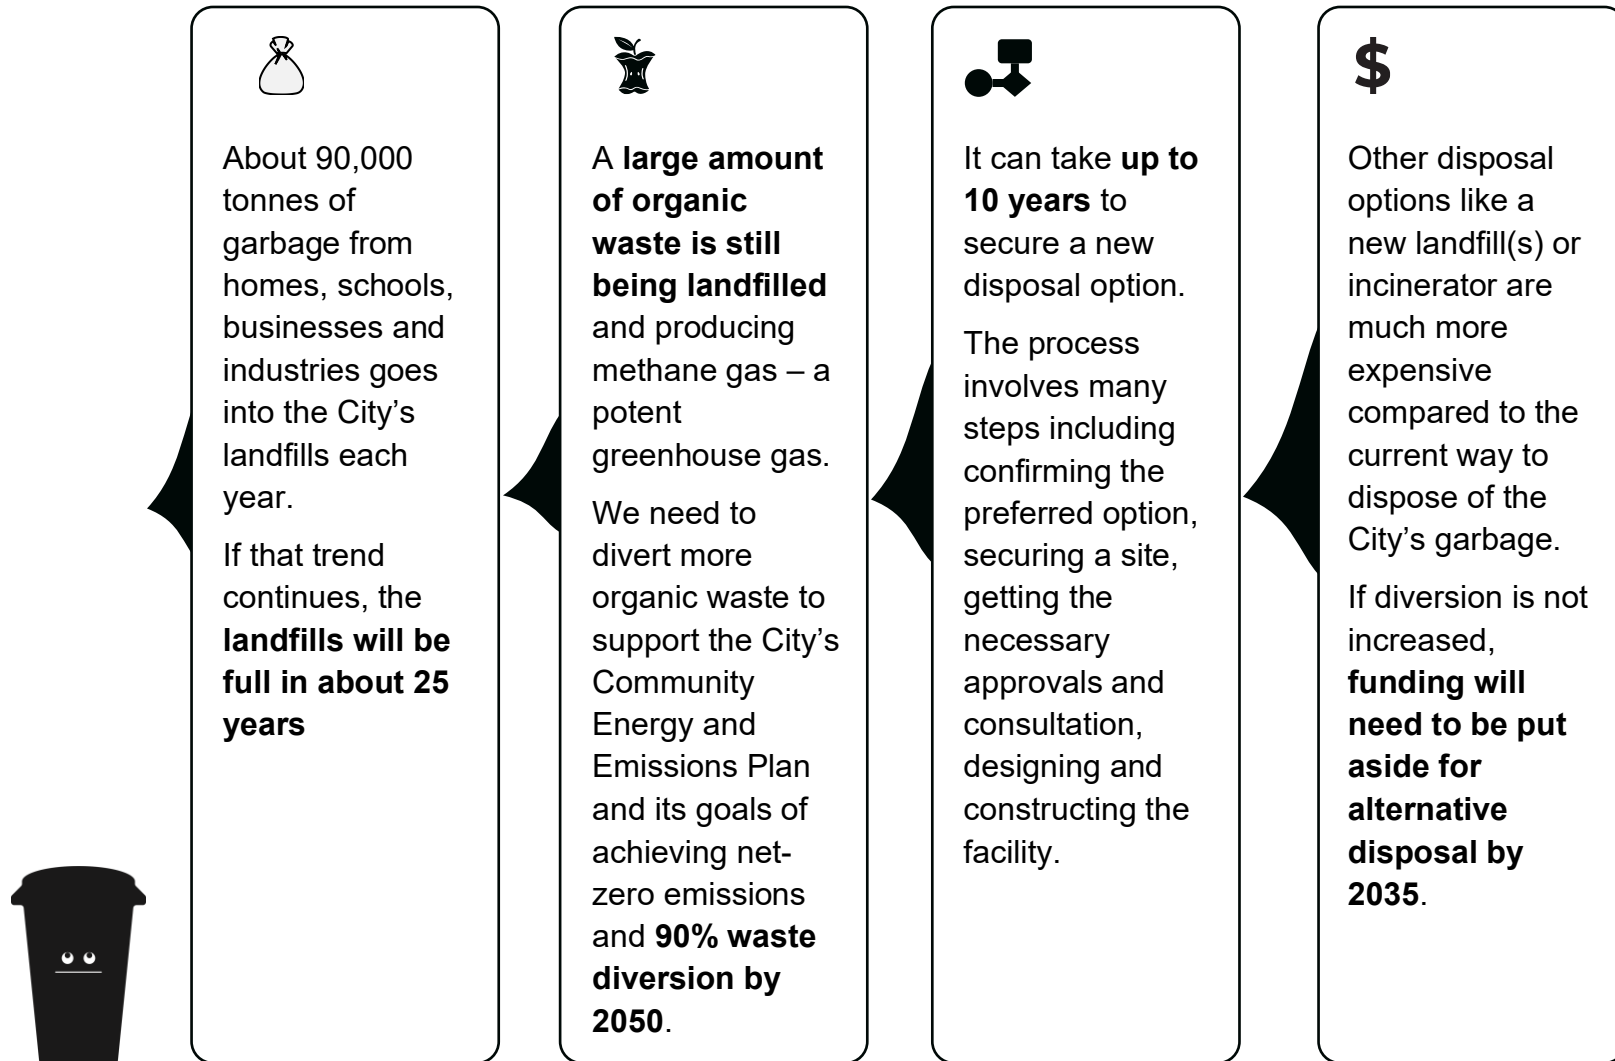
About 90,000 tonnes of garbage from homes, schools, businesses and industries goes into the City's landfills each year.

If that trend continues, the **landfills will be full in about 25 years**

A **large amount of organic waste is still being landfilled** and producing methane gas – a potent greenhouse gas.

We need to divert more organic waste to support the City's Community Energy and Emissions Plan and its goals of achieving net-zero emissions and **90% waste diversion by 2050**.

It can take **up to 10 years** to secure a new disposal option.

The process involves many steps including confirming the preferred option, securing a site, getting the necessary approvals and consultation, designing and constructing the facility.

$

Other disposal options like a new landfill(s) or incinerator are much more expensive compared to the current way to dispose of the City's garbage.

If diversion is not increased, **funding will need to be put aside for alternative disposal by 2035**.